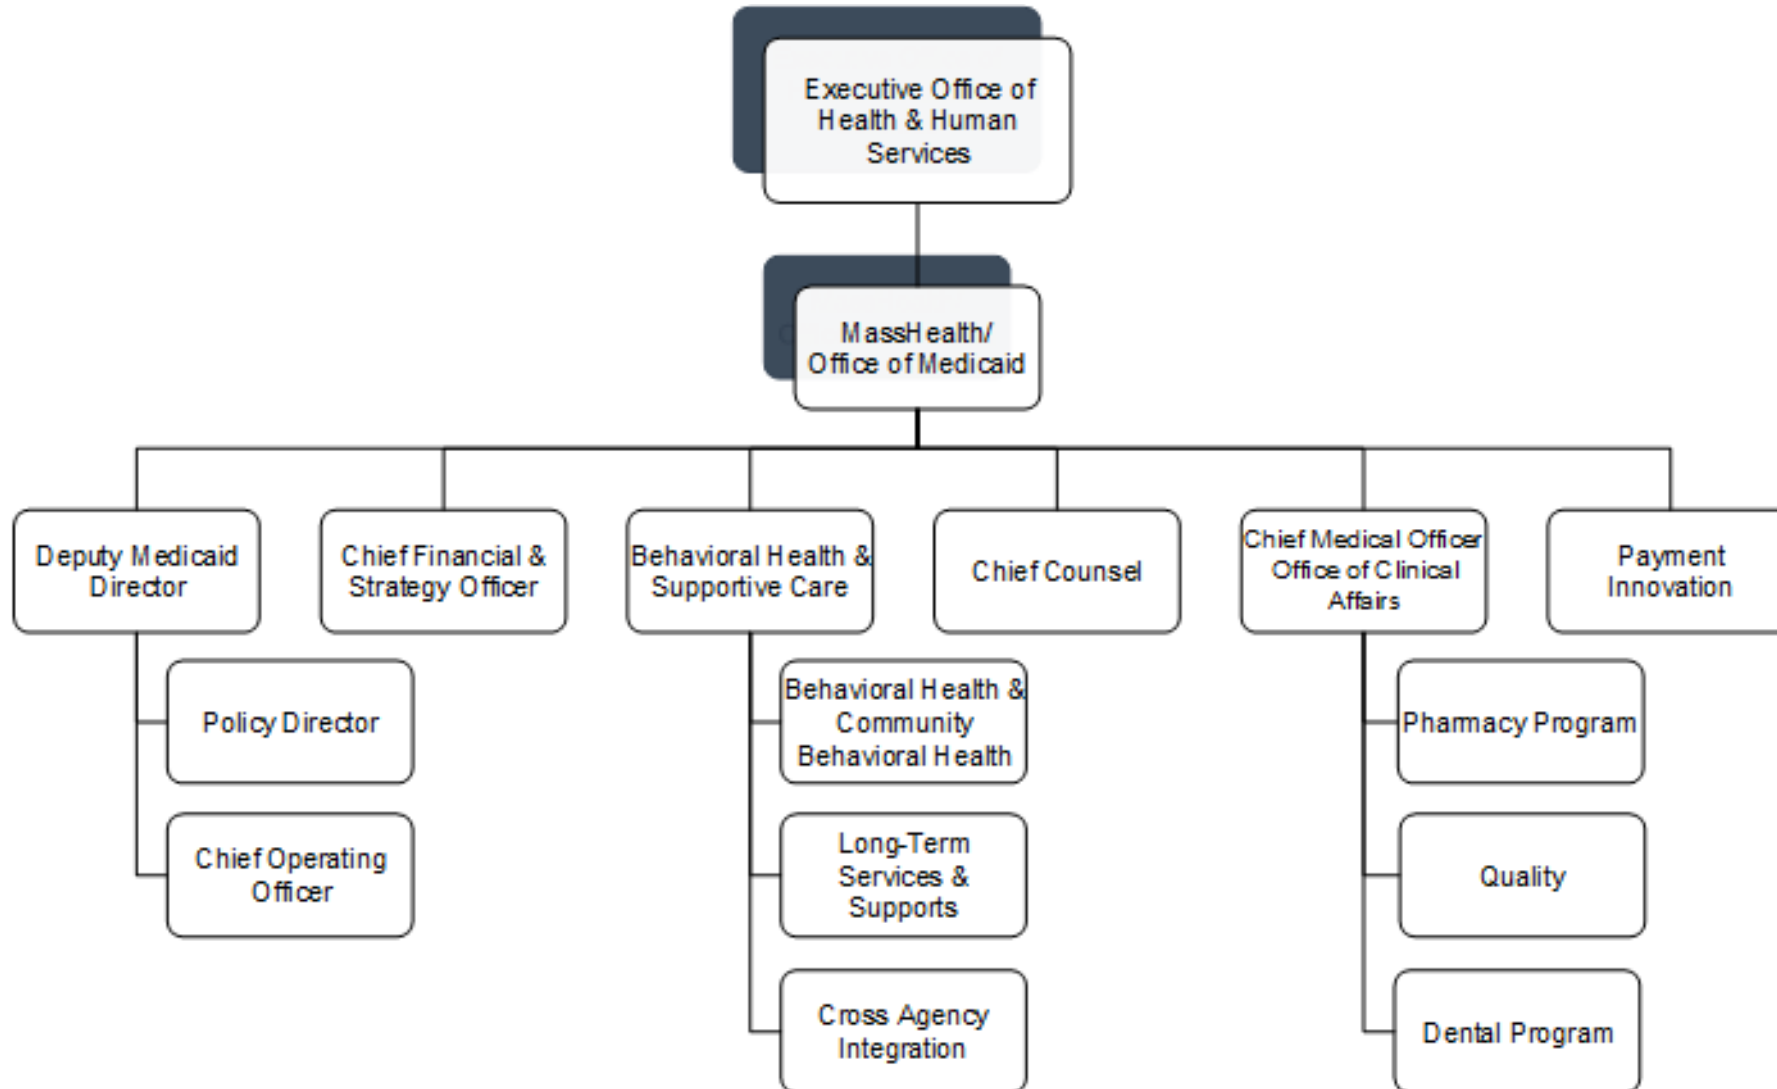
Executive Office of Health & Human Services

MassHealth/ Office of Medicaid

Deputy Medicaid Director

Policy Director

Chief Operating Officer

Chief Financial & Strategy Officer

Behavioral Health & Supportive Care

Behavioral Health & Community Behavioral Health

Long-Term Services & Supports

Cross Agency Integration

Chief Counsel

Chief Medical Officer Office of Clinical Affairs

Pharmacy Program

Quality

Dental Program

Payment Innovation